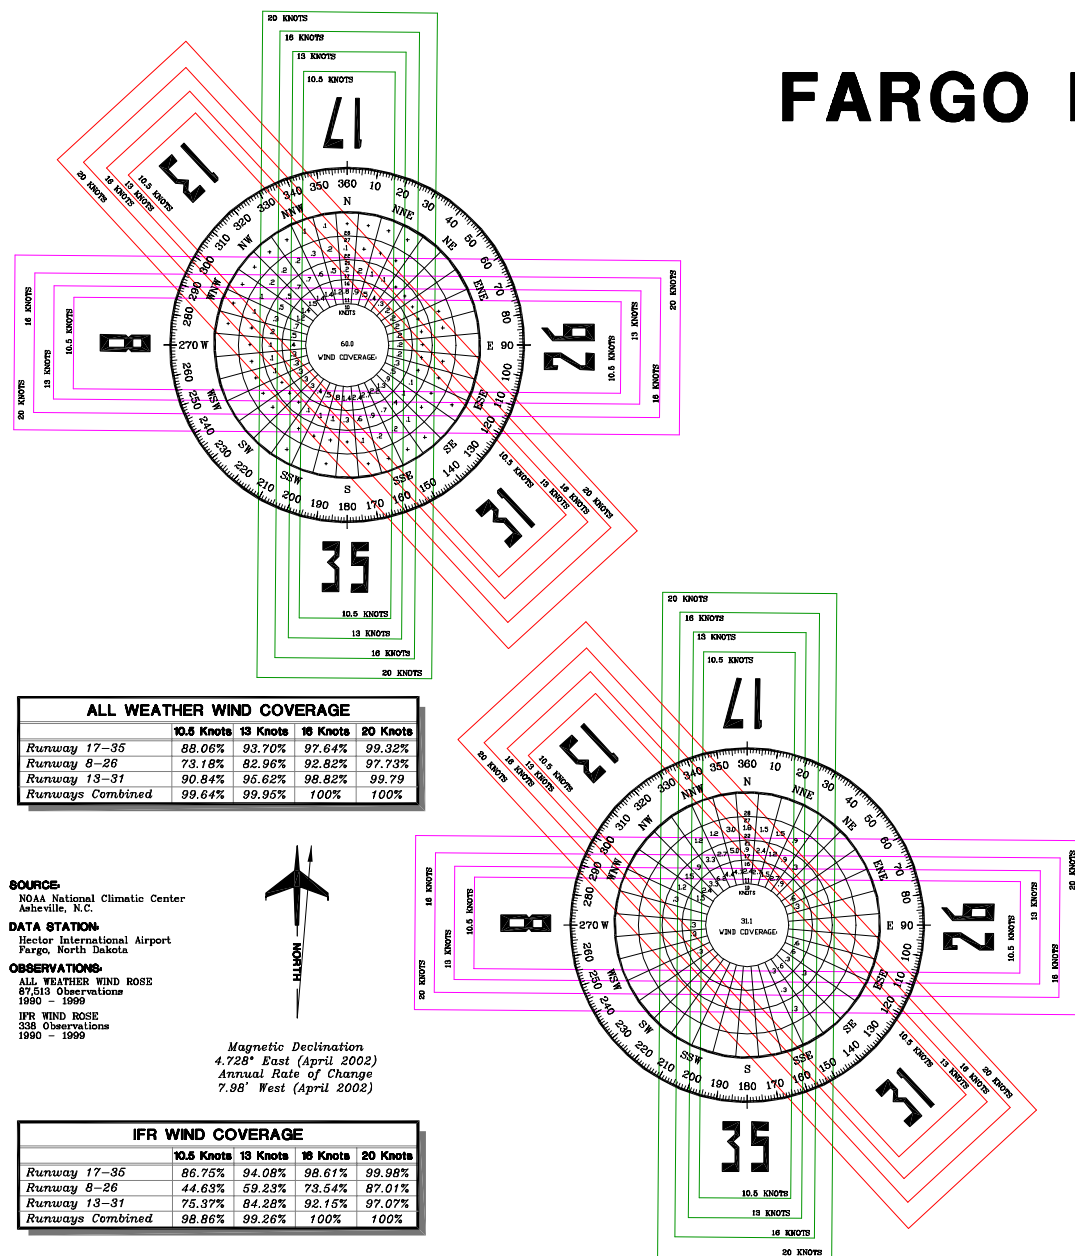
FARGO

20 KNOTS
16 KNOTS
13 KNOTS
10.5 KNOTS
17
13
10.5 KNOTS
13 KNOTS
16 KNOTS
20 KNOTS
350 360 10
340 N 20
330 NNW NNE 30
320 NW NE 40
310 50
300 60
290 WNW ENE 70
280 80
270 W E 90
260 100
250 WSW ESE 110
240 120
230 SW SE 130
220 140
210 SSW SSE 150
200 160
190 180 170
S
60.0
WIND COVERAGE
8
26
16 KNOTS
10.5 KNOTS
13 KNOTS
20 KNOTS
20 KNOTS
13 KNOTS
10.5 KNOTS
16 KNOTS
31
10.5 KNOTS
13 KNOTS
16 KNOTS
20 KNOTS
35
10.5 KNOTS
13 KNOTS
16 KNOTS
20 KNOTS

ALL WEATHER WIND COVERAGE

| | 10.5 Knots | 13 Knots | 16 Knots | 20 Knots |
|---|---|---|---|---|
| Runway 17-35 | 88.06% | 93.70% | 97.64% | 99.32% |
| Runway 8-26 | 73.18% | 82.96% | 92.82% | 97.73% |
| Runway 13-31 | 90.84% | 95.62% | 98.82% | 99.79 |
| Runways Combined | 99.64% | 99.95% | 100% | 100% |

SOURCE:
NOAA National Climatic Center
Asheville, N.C.

DATA STATION:
Hector International Airport
Fargo, North Dakota

OBSERVATIONS:
ALL WEATHER WIND ROSE
87,513 Observations
1990 - 1999

IFR WIND ROSE
338 Observations
1990 - 1999

NORTH

Magnetic Declination
4.728° East (April 2002)
Annual Rate of Change
7.98' West (April 2002)

IFR WIND COVERAGE

| | 10.5 Knots | 13 Knots | 16 Knots | 20 Knots |
|---|---|---|---|---|
| Runway 17-35 | 86.75% | 94.08% | 98.61% | 99.98% |
| Runway 8-26 | 44.63% | 59.23% | 73.54% | 87.01% |
| Runway 13-31 | 75.37% | 84.28% | 92.15% | 97.07% |
| Runways Combined | 98.86% | 99.26% | 100% | 100% |

20 KNOTS
16 KNOTS
13 KNOTS
10.5 KNOTS
17
13
10.5 KNOTS
13 KNOTS
16 KNOTS
20 KNOTS
350 360 10
340 N 20
330 NNW NNE 30
320 NW NE 40
310 50
300 60
290 WNW ENE 70
280 80
270 W E 90
260 100
250 WSW ESE 110
240 120
230 SW SE 130
220 140
210 SSW SSE 150
200 160
190 180 170
S
31.1
WIND COVERAGE
8
26
16 KNOTS
10.5 KNOTS
13 KNOTS
20 KNOTS
20 KNOTS
13 KNOTS
10.5 KNOTS
16 KNOTS
31
10.5 KNOTS
13 KNOTS
16 KNOTS
20 KNOTS
35
10.5 KNOTS
13 KNOTS
16 KNOTS
20 KNOTS